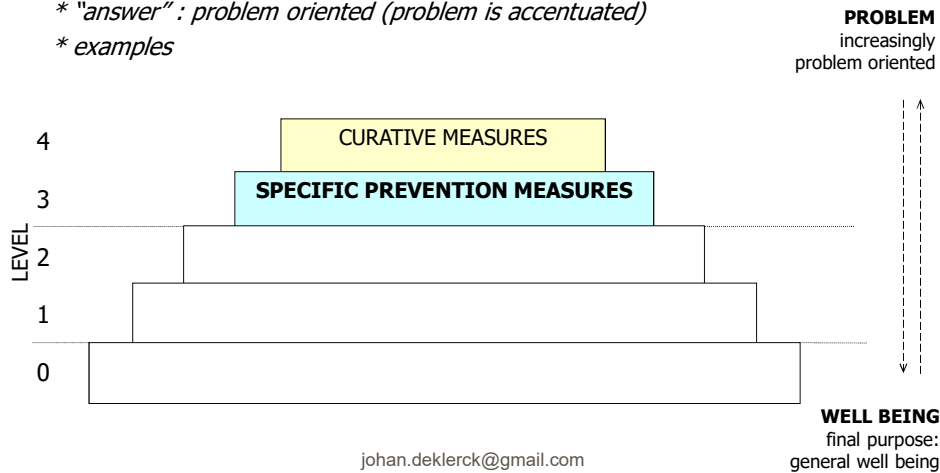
* "answer" : problem oriented (problem is accentuated)

* examples

**PROBLEM**
increasingly problem oriented

4

CURATIVE MEASURES

3

**SPECIFIC PREVENTION MEASURES**

LEVEL

2

1

0

**WELL BEING**
final purpose: general well being

johan.deklerck@gmail.com